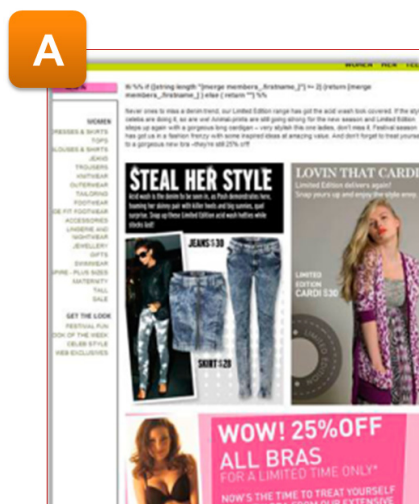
A

WOMEN HER TE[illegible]

Hi %% if ((string.length "[merge members_.firstname_]") >= 2) {return [merge members_.firstname_];} else { return ""} %%

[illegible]

WOMEN
DRESSES & SHIRTS
TOPS
BLOUSES & SHIRTS
JEANS
TROUSERS
KNITWEAR
OUTERWEAR
TAILORING
FOOTWEAR
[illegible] FIT FOOTWEAR
ACCESSORIES
LINGERIE AND NIGHTWEAR
JEWELLERY
GIFTS
SWIMWEAR
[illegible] - PLUS SIZES
MATERNITY
TALL
SALE

GET THE LOOK
FESTIVAL FUN
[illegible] OF THE WEEK
CELEB STYLE
WEB EXCLUSIVES

STEAL HER STYLE

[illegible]

JEANS £30

SKIRT £20

LOVIN THAT CARDI

Limited Edition delivers again! Snap yours up and enjoy the style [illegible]

LIMITED EDITION CARDI £30

WOW! 25%OFF ALL BRAS FOR A LIMITED TIME ONLY*

NOW'S THE TIME TO TREAT YOURSELF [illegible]